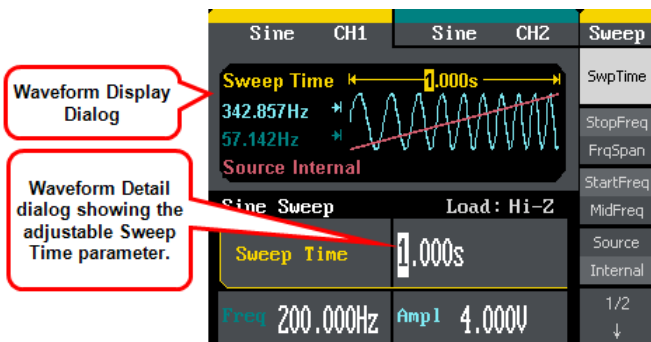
Sine CH1

Sine CH2

Sweep

Waveform Display Dialog

Sweep Time 1.000s

342.857Hz

57.142Hz

Source Internal

SwpTime

StopFreq

FrqSpan

StartFreq

MidFreq

Source

Internal

1/2

↓

Waveform Detail dialog showing the adjustable Sweep Time parameter.

Sine Sweep

Load: Hi-Z

Sweep Time

1.000s

Freq 200.000Hz

Ampl 4.000V